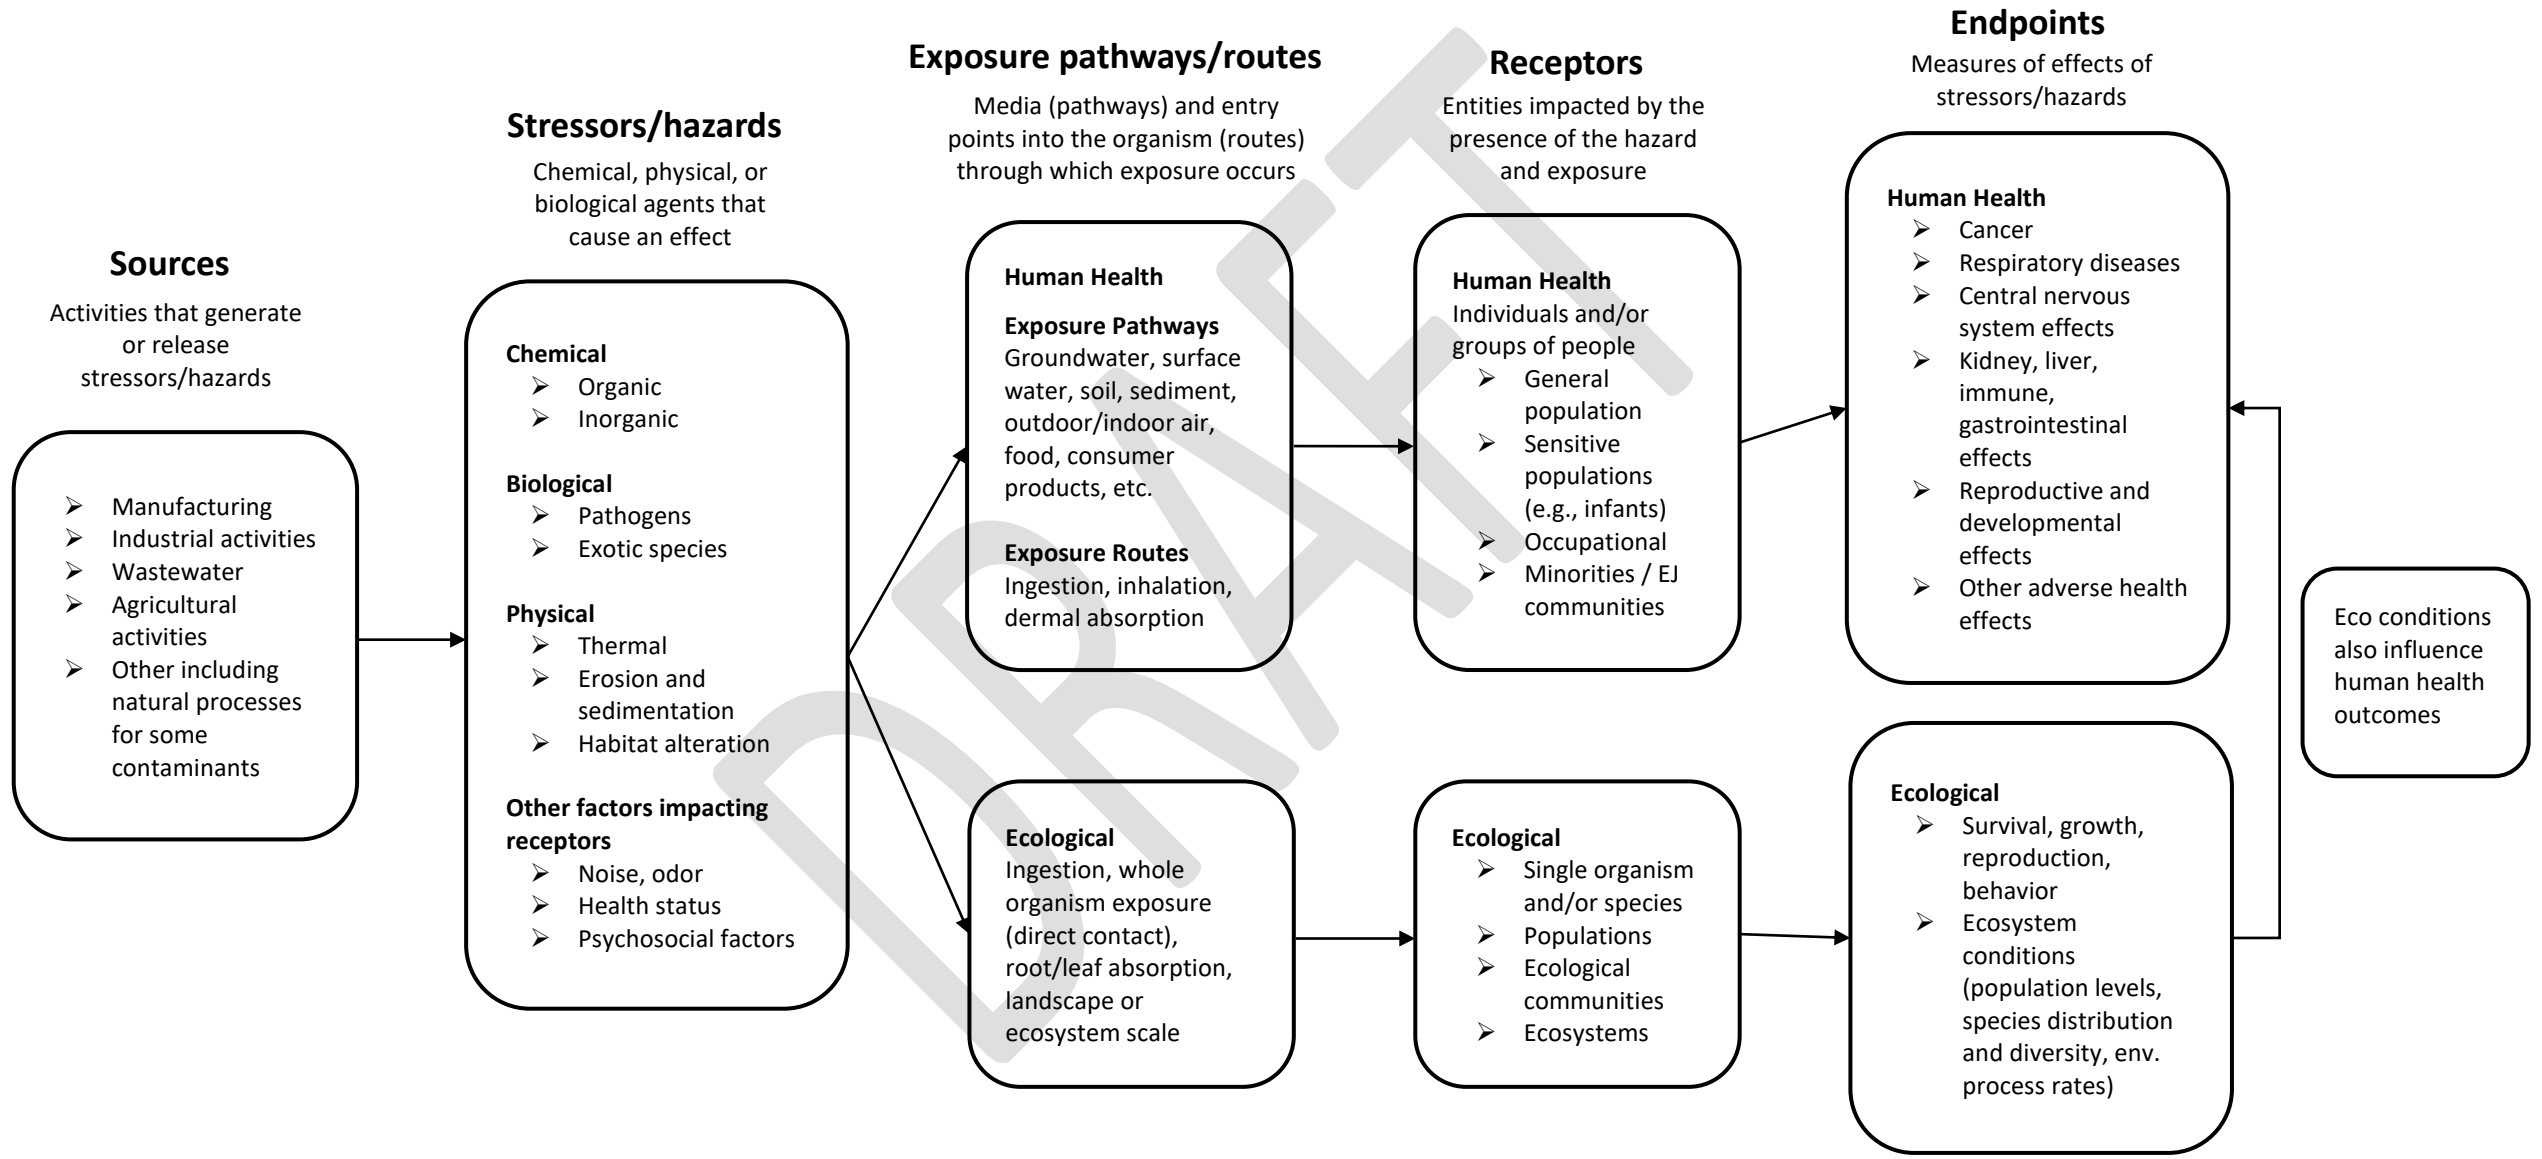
Sources

Activities that generate or release stressors/hazards

➢ Manufacturing
➢ Industrial activities
➢ Wastewater
➢ Agricultural activities
➢ Other including natural processes for some contaminants

Stressors/hazards

Chemical, physical, or biological agents that cause an effect

Chemical
➢ Organic
➢ Inorganic

Biological
➢ Pathogens
➢ Exotic species

Physical
➢ Thermal
➢ Erosion and sedimentation
➢ Habitat alteration

Other factors impacting receptors
➢ Noise, odor
➢ Health status
➢ Psychosocial factors

Exposure pathways/routes

Media (pathways) and entry points into the organism (routes) through which exposure occurs

Human Health

Exposure Pathways
Groundwater, surface water, soil, sediment, outdoor/indoor air, food, consumer products, etc.

Exposure Routes
Ingestion, inhalation, dermal absorption

Ecological
Ingestion, whole organism exposure (direct contact), root/leaf absorption, landscape or ecosystem scale

Receptors

Entities impacted by the presence of the hazard and exposure

Human Health
Individuals and/or groups of people
➢ General population
➢ Sensitive populations (e.g., infants)
➢ Occupational
➢ Minorities / EJ communities

Ecological
➢ Single organism and/or species
➢ Populations
➢ Ecological communities
➢ Ecosystems

Endpoints

Measures of effects of stressors/hazards

Human Health
➢ Cancer
➢ Respiratory diseases
➢ Central nervous system effects
➢ Kidney, liver, immune, gastrointestinal effects
➢ Reproductive and developmental effects
➢ Other adverse health effects

Ecological
➢ Survival, growth, reproduction, behavior
➢ Ecosystem conditions (population levels, species distribution and diversity, env. process rates)

Eco conditions also influence human health outcomes

DRAFT